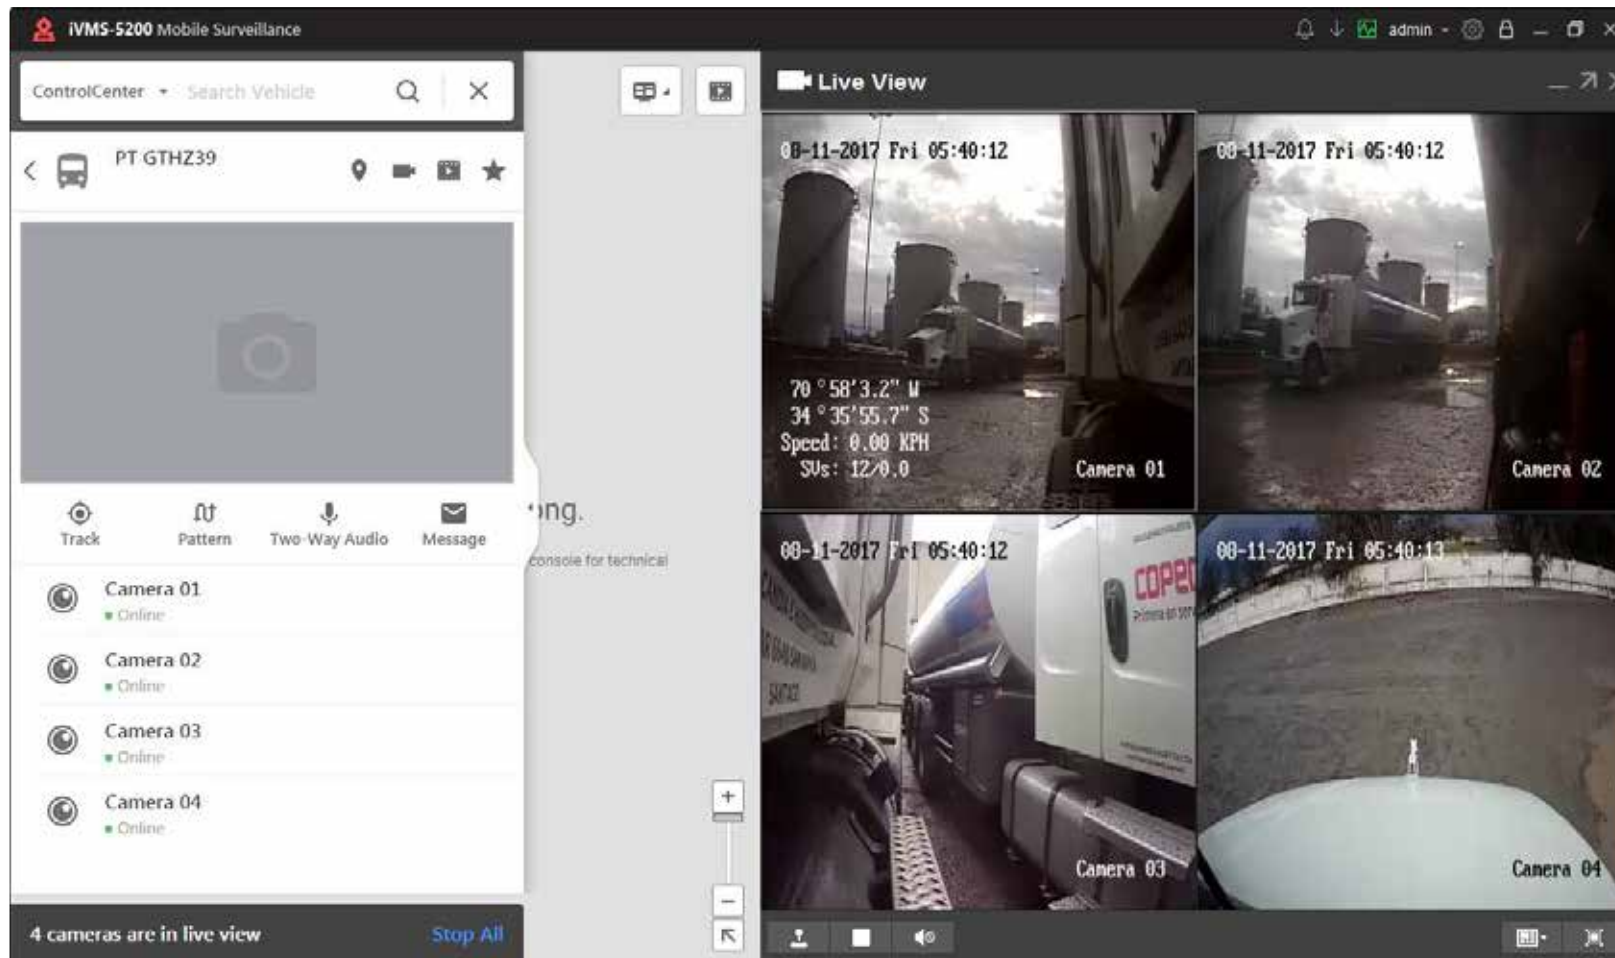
iVMS-5200 Mobile Surveillance

admin

ControlCenter Search Vehicle

PT GTHZ39

Track Pattern Two-Way Audio Message

Camera 01
Online

Camera 02
Online

Camera 03
Online

Camera 04
Online

4 cameras are in live view Stop All

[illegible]ong.

console for technical

Live View

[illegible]8-11-2017 Fri 05:40:12
70°58'3.2" W
34°35'55.7" S
Speed: 0.00 KPH
SVs: 12/0.0
Camera 01

0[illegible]-11-2017 Fri 05:40:12
Camera 02

08-11-2017 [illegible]ri 05:40:12
COPEC
Camera 03

08-11-2017 Fri 05:40:13
Camera 04